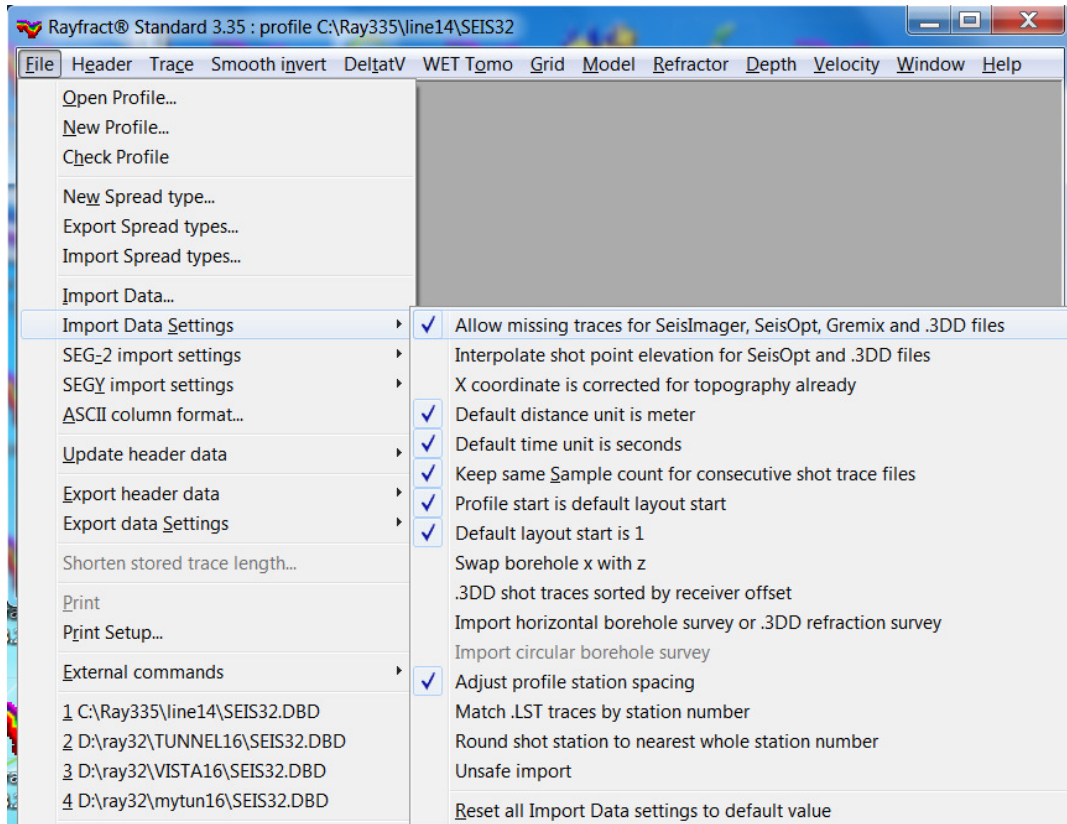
Rayfract® Standard 3.35 : profile C:\Ray335\line14\SEIS32

File Header Trace Smooth invert DeltatV WET Tomo Grid Model Refractor Depth Velocity Window Help

Open Profile...
New Profile...
Check Profile

New Spread type...
Export Spread types...
Import Spread types...

Import Data...
Import Data Settings
SEG-2 import settings
SEGY import settings
ASCII column format...

Update header data

Export header data
Export data Settings

Shorten stored trace length...

Print
Print Setup...

External commands

1 C:\Ray335\line14\SEIS32.DBD
2 D:\ray32\TUNNEL16\SEIS32.DBD
3 D:\ray32\VISTA16\SEIS32.DBD
4 D:\ray32\mytun16\SEIS32.DBD

✓ Allow missing traces for SeisImager, SeisOpt, Gremix and .3DD files
Interpolate shot point elevation for SeisOpt and .3DD files
X coordinate is corrected for topography already
✓ Default distance unit is meter
✓ Default time unit is seconds
✓ Keep same Sample count for consecutive shot trace files
✓ Profile start is default layout start
✓ Default layout start is 1
Swap borehole x with z
.3DD shot traces sorted by receiver offset
Import horizontal borehole survey or .3DD refraction survey
Import circular borehole survey
✓ Adjust profile station spacing
Match .LST traces by station number
Round shot station to nearest whole station number
Unsafe import

Reset all Import Data settings to default value